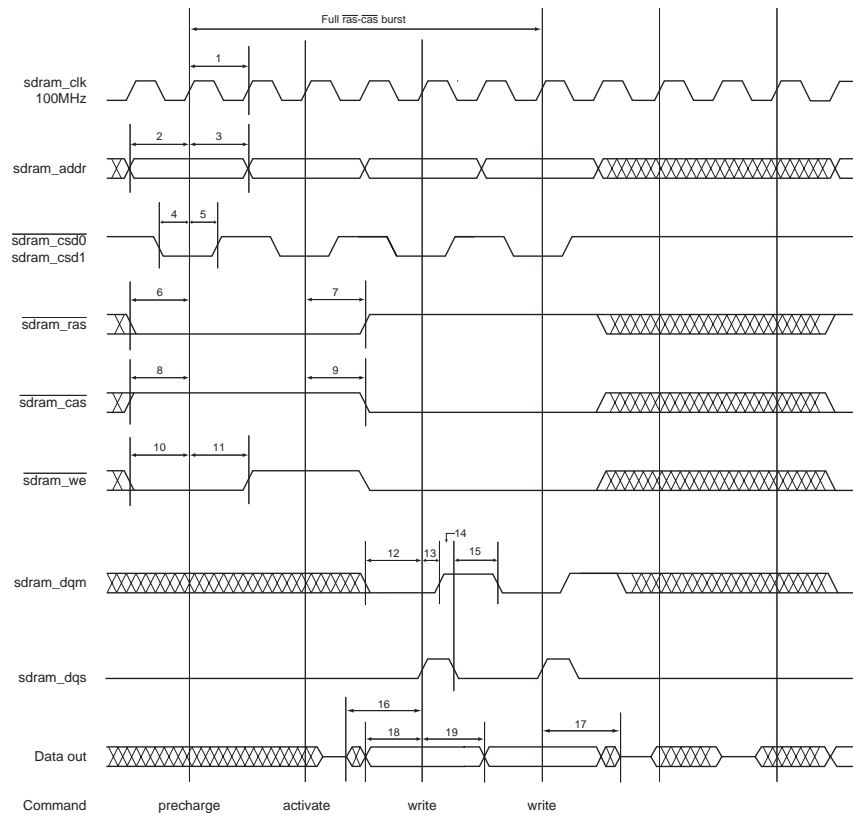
Full $\overline{ras}$-$\overline{cas}$ burst

1

sdram_clk
100MHz

2 3

sdram_addr

4 5

$\overline{sdram\_csd0}$
sdram_csd1

6 7

$\overline{sdram\_ras}$

8 9

$\overline{sdram\_cas}$

10 11

$\overline{sdram\_we}$

14

12 13 15

sdram_dqm

sdram_dqs

16

17

18 19

Data out

Command precharge activate write write